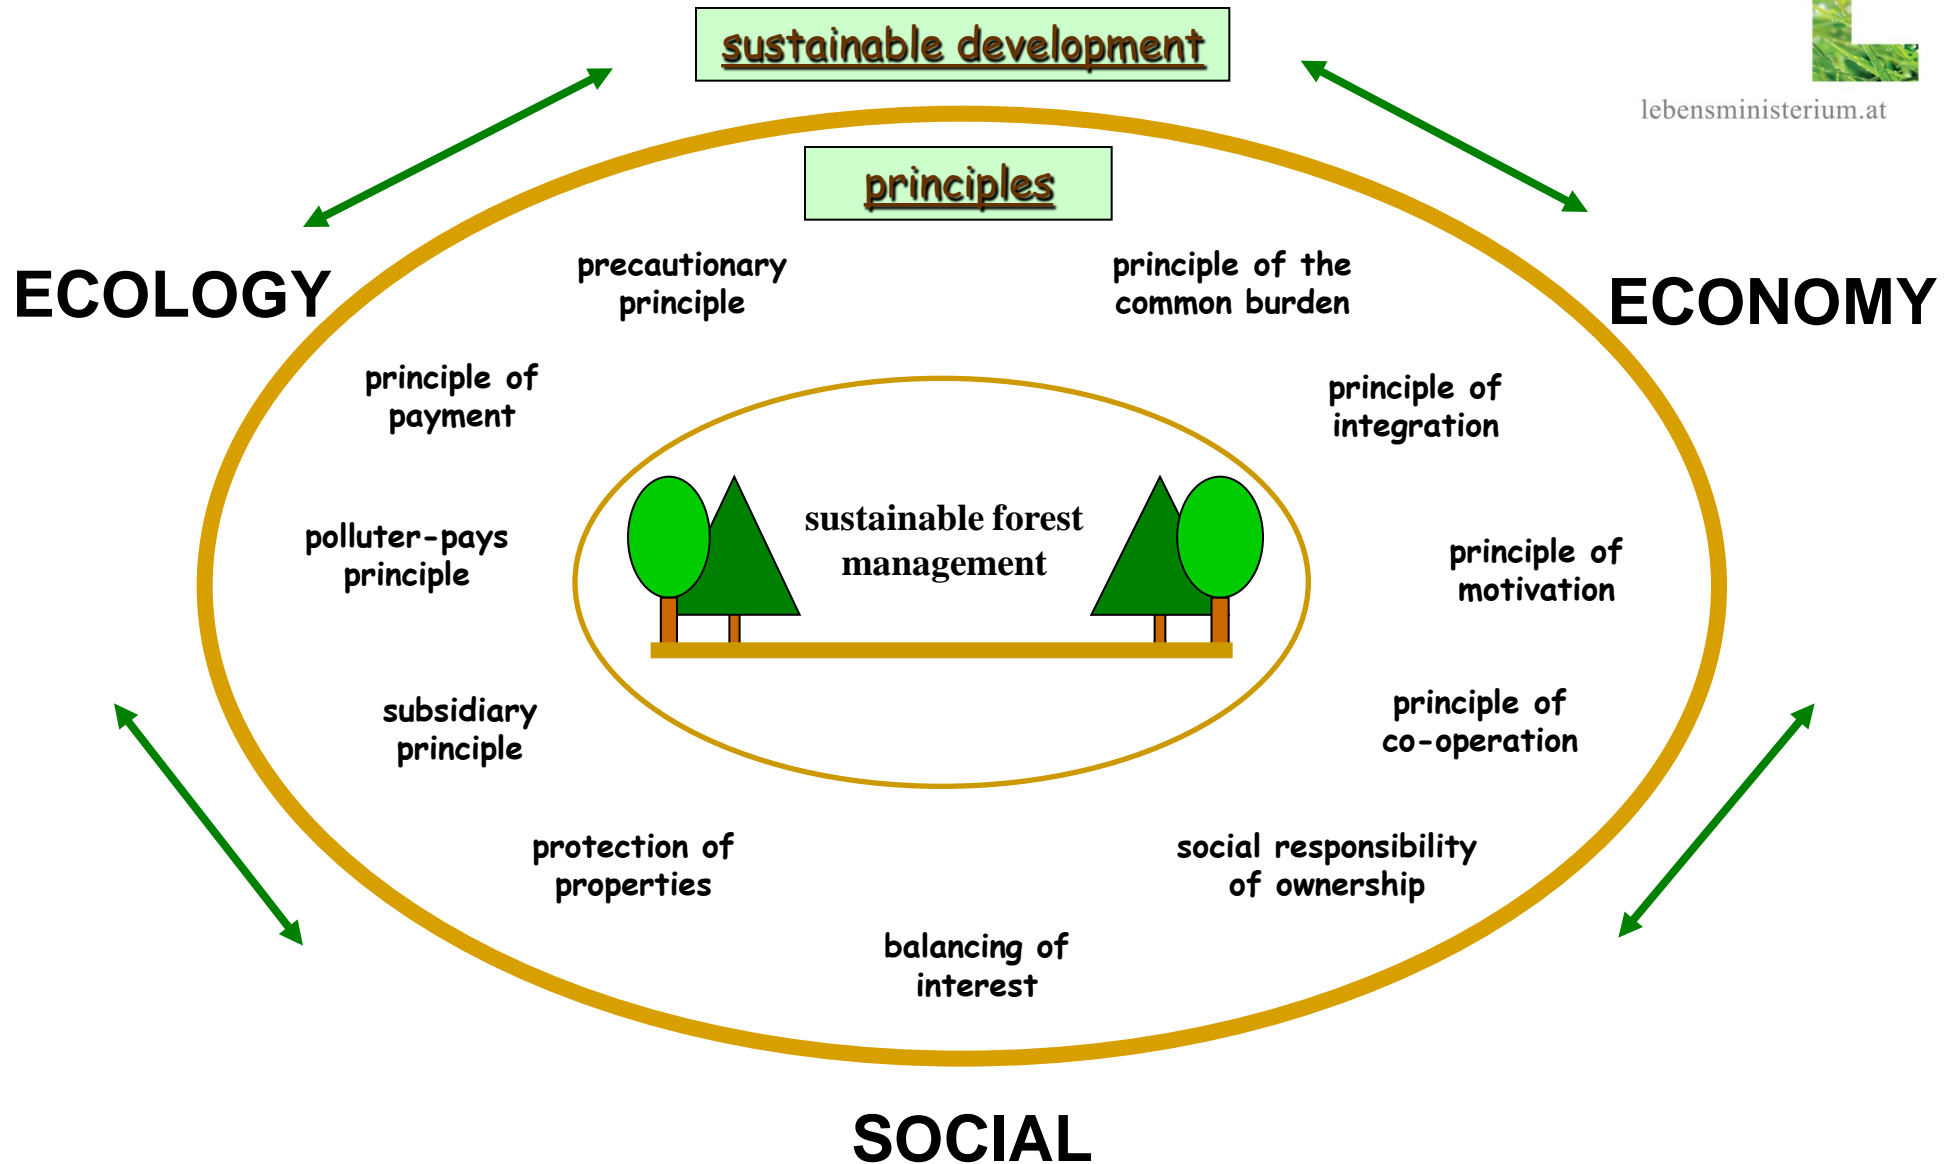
sustainable development

lebensministerium.at

principles

ECOLOGY

ECONOMY

precautionary principle

principle of the common burden

principle of payment

principle of integration

polluter-pays principle

sustainable forest management

principle of motivation

subsidiary principle

principle of co-operation

protection of properties

social responsibility of ownership

balancing of interest

SOCIAL